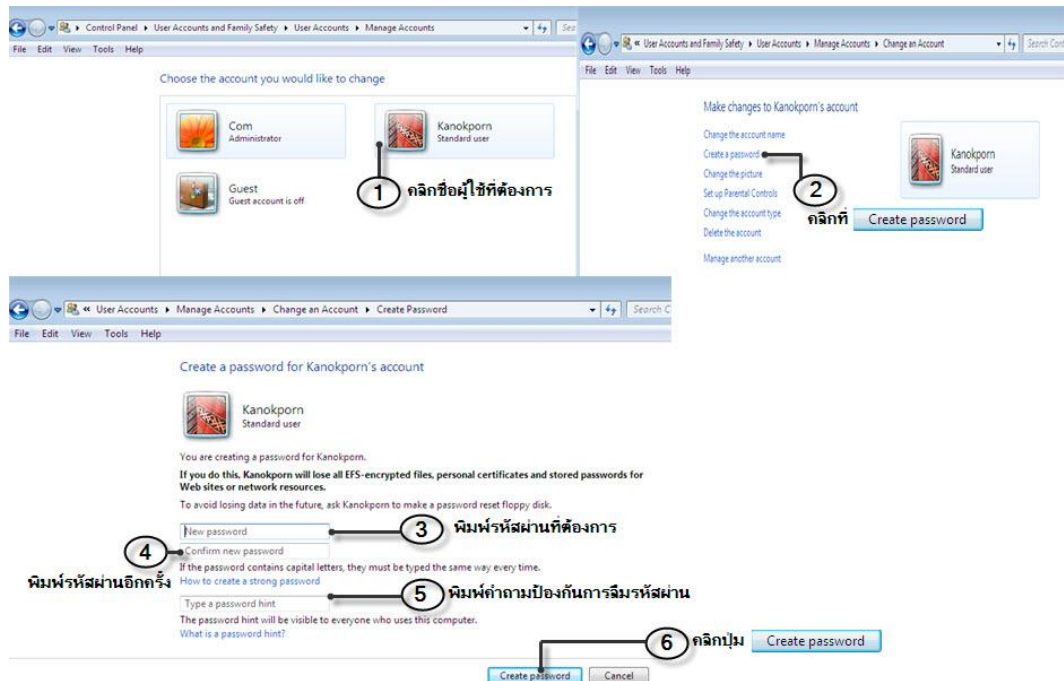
Control Panel ▸ User Accounts and Family Safety ▸ User Accounts ▸ Manage Accounts

File Edit View Tools Help

Choose the account you would like to change

Com
Administrator

Kanokporn
Standard user

Guest
Guest account is off

1 คลิกชื่อผู้ใช้ที่ต้องการ

« User Accounts and Family Safety ▸ User Accounts ▸ Manage Accounts ▸ Change an Account

File Edit View Tools Help

Make changes to Kanokporn's account

Change the account name
Create a password
Change the picture
Set up Parental Controls
Change the account type
Delete the account

Manage another account

Kanokporn
Standard user

2 คลิกที่ Create password

« User Accounts ▸ Manage Accounts ▸ Change an Account ▸ Create Password

File Edit View Tools Help

Create a password for Kanokporn's account

Kanokporn
Standard user

You are creating a password for Kanokporn.

If you do this, Kanokporn will lose all EFS-encrypted files, personal certificates and stored passwords for Web sites or network resources.

To avoid losing data in the future, ask Kanokporn to make a password reset floppy disk.

New password

3 พิมพ์รหัสผ่านที่ต้องการ

4 Confirm new password

If the password contains capital letters, they must be typed the same way every time.

พิมพ์รหัสผ่านอีกครั้ง How to create a strong password

Type a password hint

5 พิมพ์คำถามป้องกันการลืมรหัสผ่าน

The password hint will be visible to everyone who uses this computer.
What is a password hint?

6 คลิกปุ่ม Create password

Create password Cancel